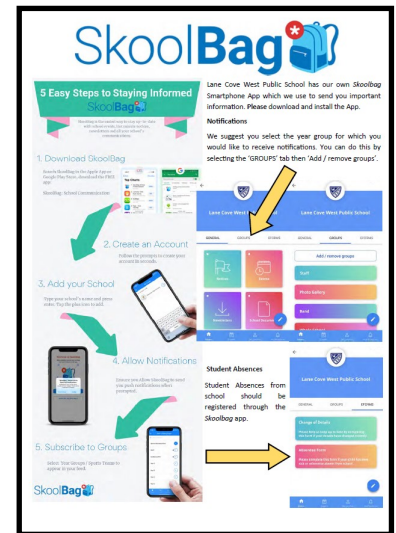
SkoolBag

5 Easy Steps to Staying Informed
SkoolBag

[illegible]

1. Download SkoolBag

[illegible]

2. Create an Account

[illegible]

3. Add your School

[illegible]

4. Allow Notifications

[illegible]

5. Subscribe to Groups

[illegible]

SkoolBag

Lane Cove West Public School has our own *Skoolbag* Smartphone App which we use to send you important information. Please download and install the App.

**Notifications**

We suggest you select the year group for which you would like to receive notifications. You can do this by selecting the 'GROUPS' tab then 'Add / remove groups'.

Lane Cove West Public School

GENERAL GROUPS FORMS

Lane Cove West Public School

GENERAL GROUPS FORMS

Add / remove groups

Staff

Photo Gallery

Band

**Student Absences**

Student Absences from school should be registered through the *Skoolbag* app.

Lane Cove West Public School

GENERAL GROUPS FORMS

Change of Details

Absentee Form